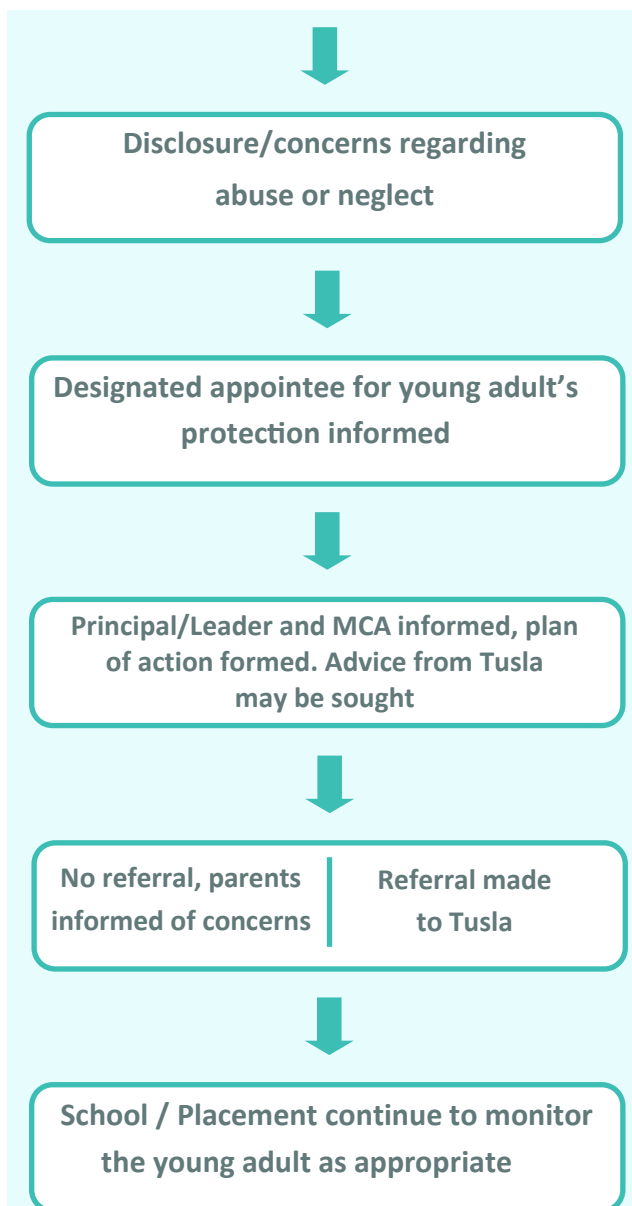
Disclosure/concerns regarding abuse or neglect

Designated appointee for young adult's protection informed

Principal/Leader and MCA informed, plan of action formed. Advice from Tusla may be sought

No referral, parents informed of concerns

Referral made to Tusla

School / Placement continue to monitor the young adult as appropriate